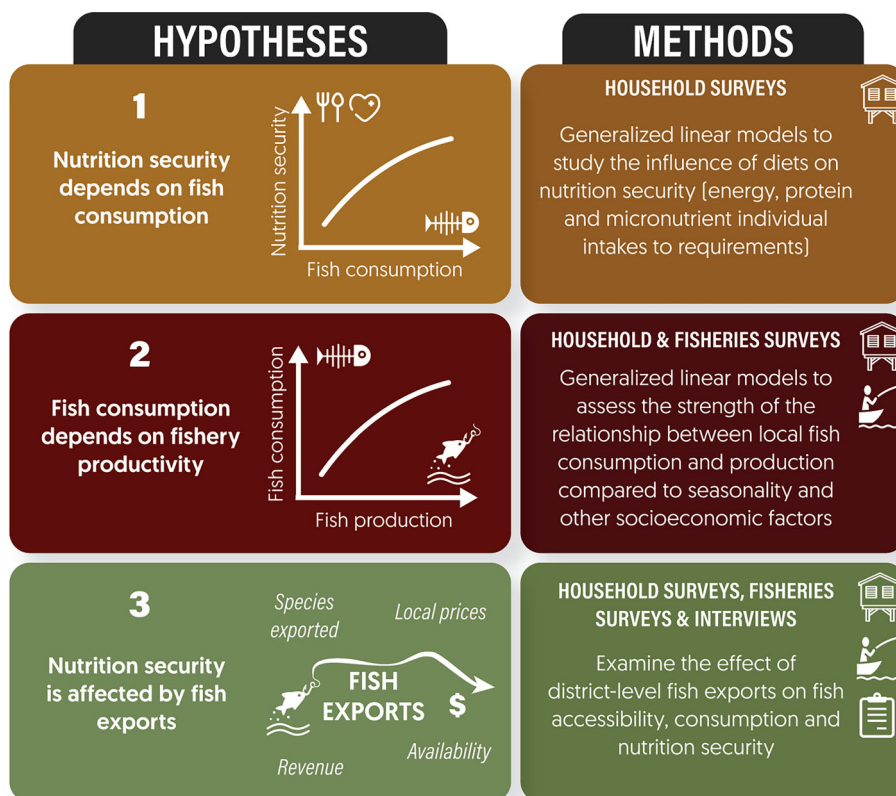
HYPOTHESES

METHODS

1

Nutrition security depends on fish consumption

Nutrition security

Fish consumption

HOUSEHOLD SURVEYS

Generalized linear models to study the influence of diets on nutrition security (energy, protein and micronutrient individual intakes to requirements)

2

Fish consumption depends on fishery productivity

Fish consumption

Fish production

HOUSEHOLD & FISHERIES SURVEYS

Generalized linear models to assess the strength of the relationship between local fish consumption and production compared to seasonality and other socioeconomic factors

3

Nutrition security is affected by fish exports

Species exported

Local prices

FISH EXPORTS

$

Availability

Revenue

HOUSEHOLD SURVEYS, FISHERIES SURVEYS & INTERVIEWS

Examine the effect of district-level fish exports on fish accessibility, consumption and nutrition security